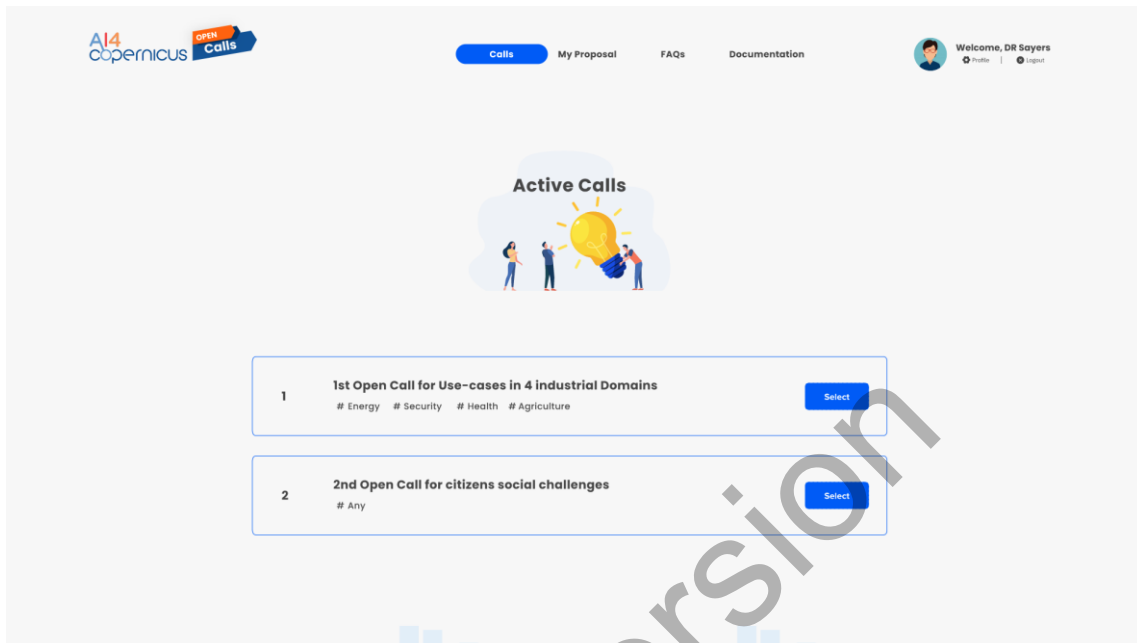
AI4 copernicus OPEN Calls

Calls My Proposal FAQs Documentation

Welcome, DR Sayers
Profile | Logout

Active Calls

1 1st Open Call for Use-cases in 4 industrial Domains
# Energy # Security # Health # Agriculture
Select

2 2nd Open Call for citizens social challenges
# Any
Select

rsion